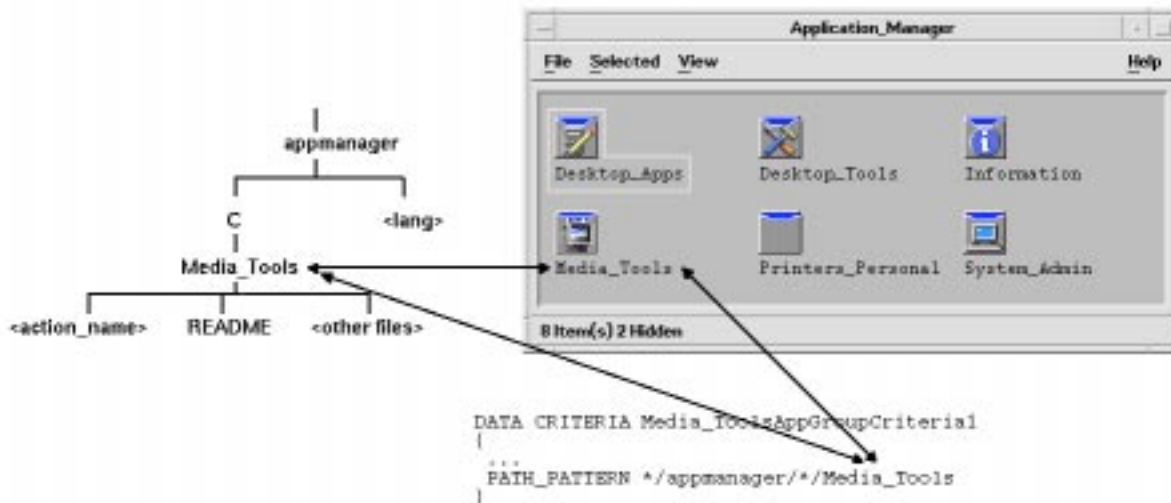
appmanager

C

<lang>

Media_Tools

<action_name>

README

<other files>

Application_Manager

File Selected View

Help

Desktop_Apps

Desktop_Tools

Information

Media_Tools

Printers_Personal

System_Admin

8 Item(s) 2 Hidden

DATA CRITERIA Media_ToolsAppGroupCriteria1
{
...
PATH_PATTERN */appmanager/*/Media_Tools
}